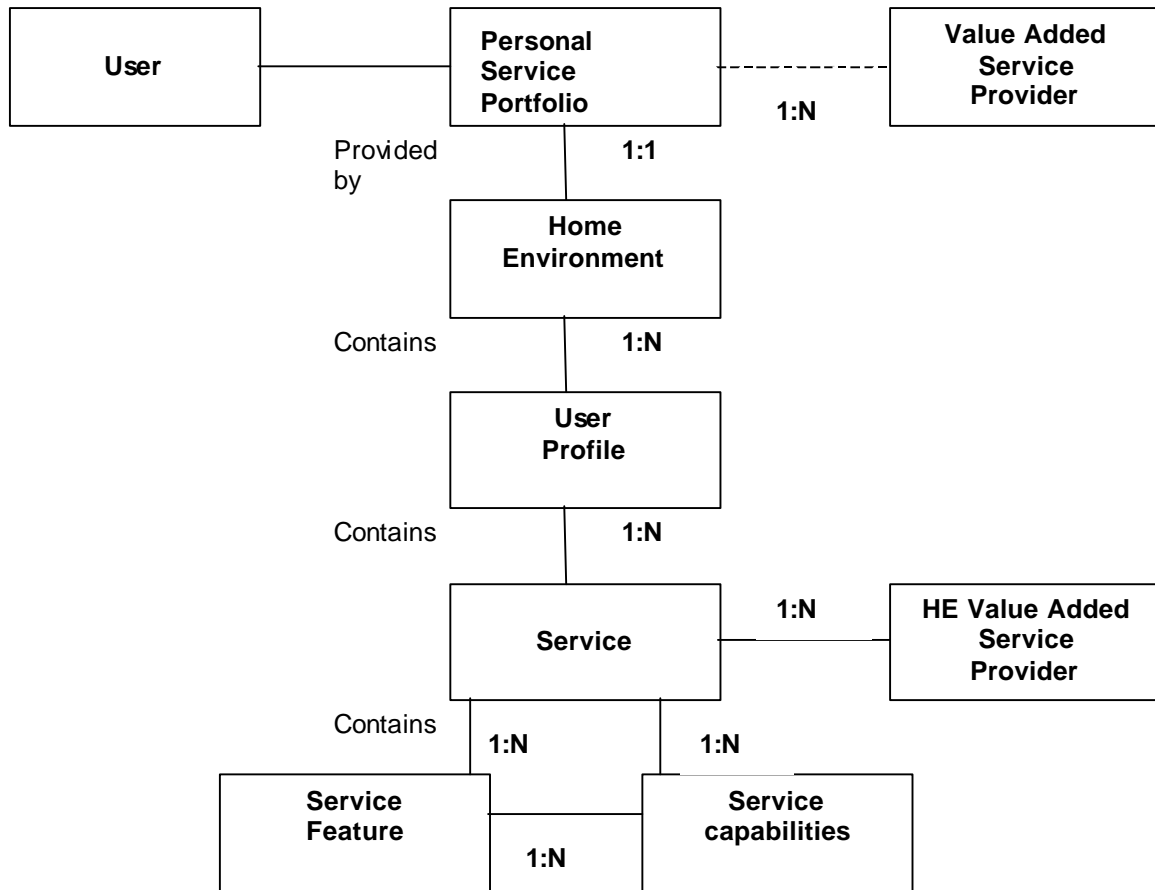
User

Personal Service Portfolio

Value Added Service Provider

1:N

Provided by

1:1

Home Environment

Contains

1:N

User Profile

Contains

1:N

Service

1:N

HE Value Added Service Provider

Contains

1:N

1:N

Service Feature

Service capabilities

1:N